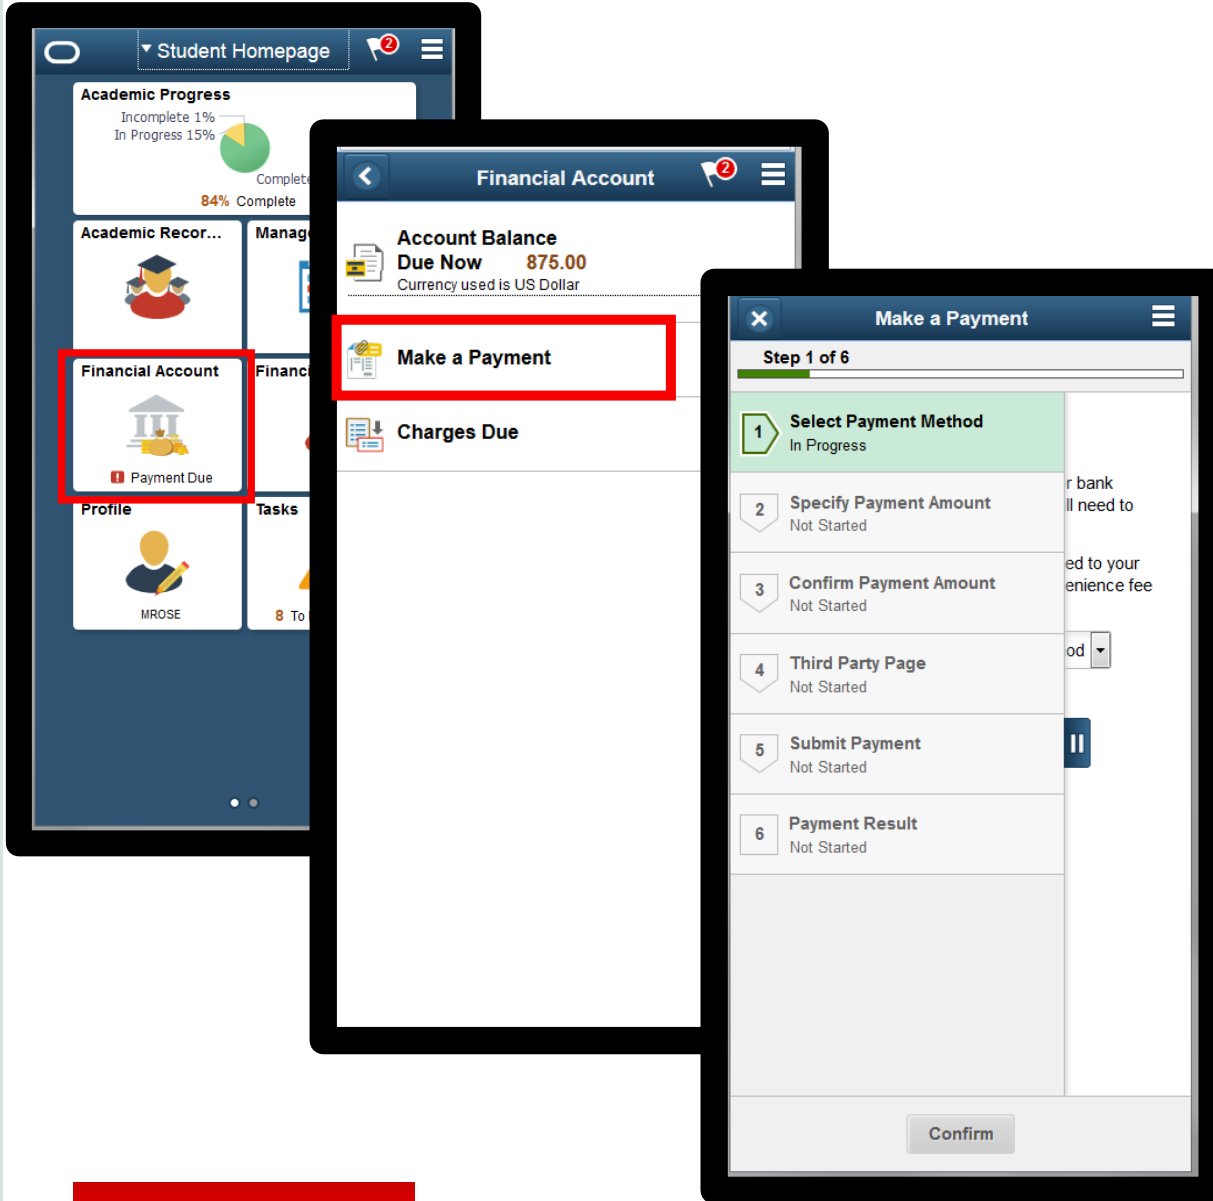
Student Homepage

2

Academic Progress

Incomplete 1%

In Progress 15%

Complete

84% Complete

Academic Recor...

Manag

Financial Account

Payment Due

Financ

Profile

MROSE

Tasks

8 To

Financial Account

2

Account Balance

Due Now 875.00

Currency used is US Dollar

Make a Payment

Charges Due

Make a Payment

Step 1 of 6

1 Select Payment Method
In Progress

2 Specify Payment Amount
Not Started

3 Confirm Payment Amount
Not Started

4 Third Party Page
Not Started

5 Submit Payment
Not Started

6 Payment Result
Not Started

r bank

ll need to

ed to your

enience fee

od

Confirm